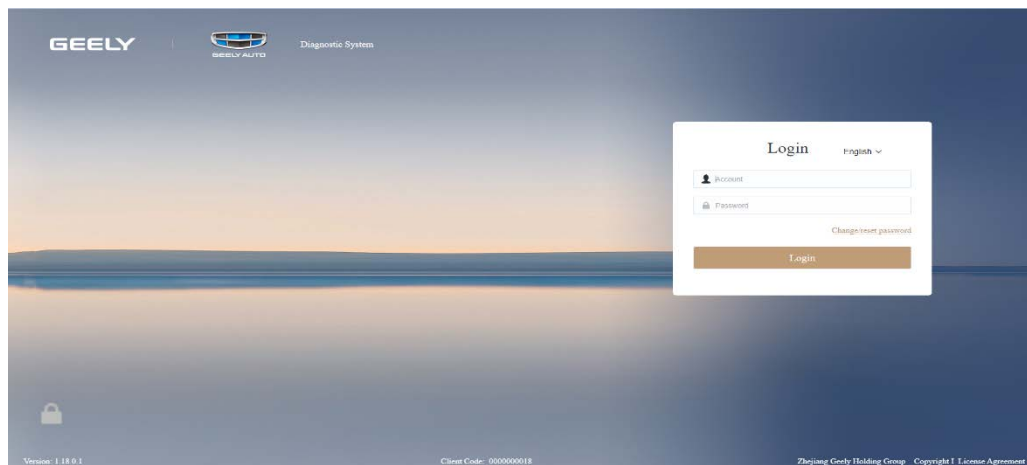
GEELY | GEELY AUTO Diagnostic System

Login English

Account

Password

Change/reset password

Login

Version: 1.18.0.1

Client Code: 0000000018

Zhejiang Geely Holding Group Copyright | License Agreement